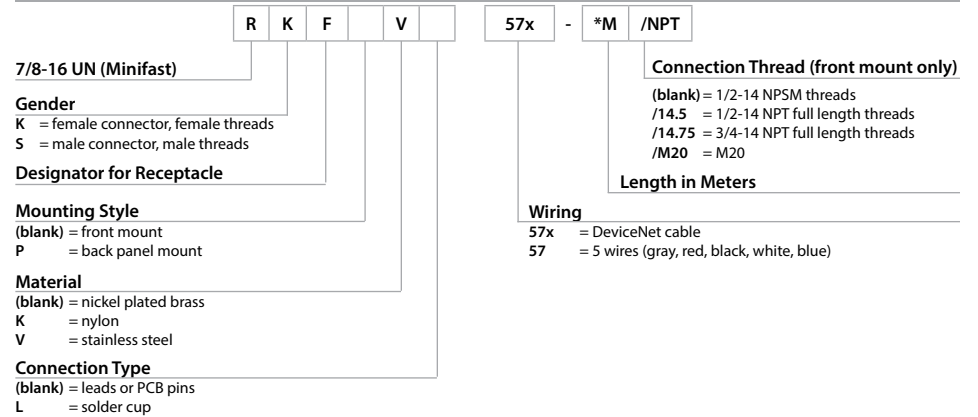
| R | K | F | | V | | | 57x | - | *M | /NPT |
|---|---|---|---|---|---|---|---|---|---|---|

**7/8-16 UN (Minifast)**

**Gender**
**K** = female connector, female threads
**S** = male connector, male threads

**Designator for Receptacle**

**Mounting Style**
**(blank)** = front mount
**P** = back panel mount

**Material**
**(blank)** = nickel plated brass
**K** = nylon
**V** = stainless steel

**Connection Type**
**(blank)** = leads or PCB pins
**L** = solder cup

**Connection Thread (front mount only)**
**(blank)** = 1/2-14 NPSM threads
**/14.5** = 1/2-14 NPT full length threads
**/14.75** = 3/4-14 NPT full length threads
**/M20** = M20

**Length in Meters**

**Wiring**
**57x** = DeviceNet cable
**57** = 5 wires (gray, red, black, white, blue)